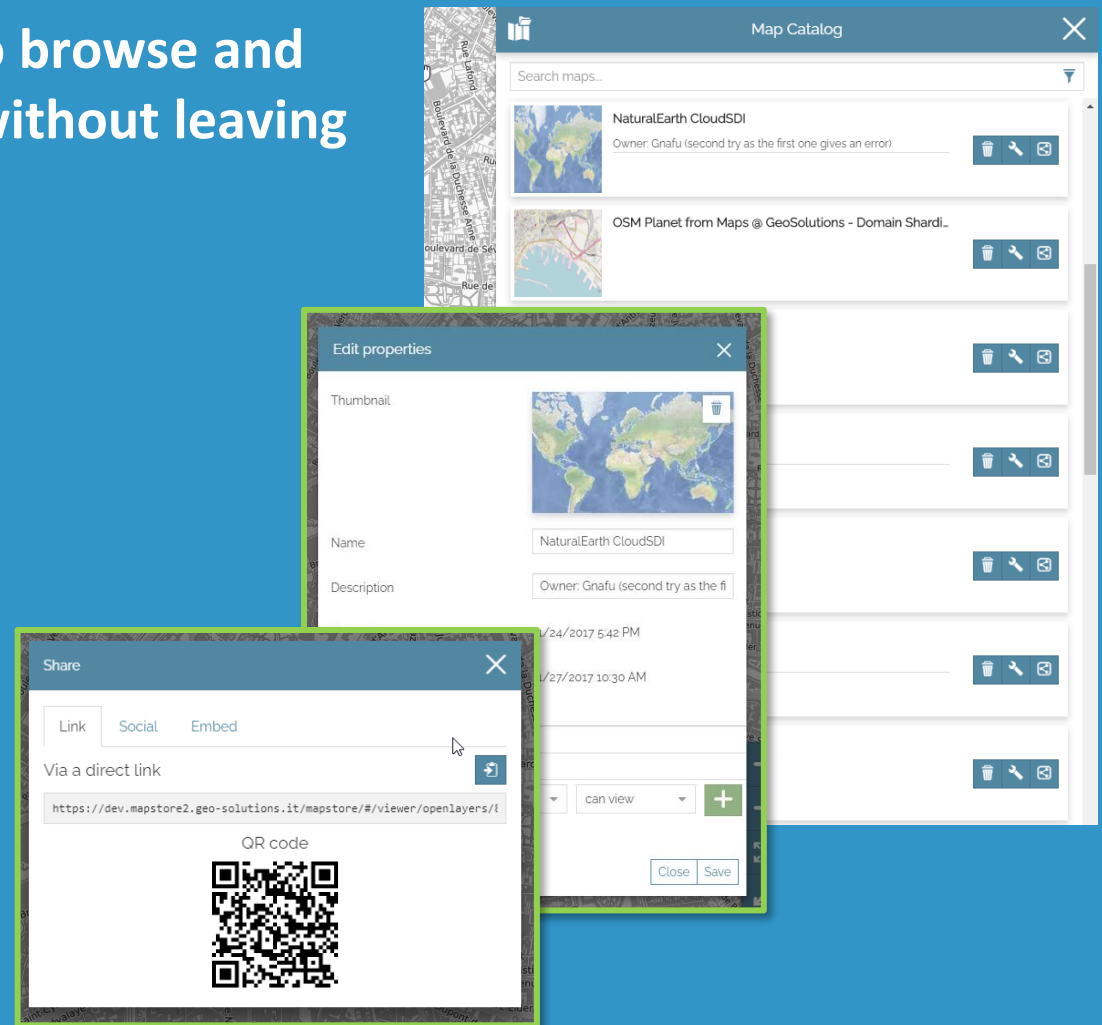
browse and
without leaving

Rue Lafond
Boulevard de la Duchesse Anne
Boulevard de Sév
Rue de

Map Catalog

Search maps...

NaturalEarth CloudSDI
Owner: Gnafu (second try as the first one gives an error)

OSM Planet from Maps @ GeoSolutions - Domain Shardi...

Edit properties

Thumbnail

Name
NaturalEarth CloudSDI

Description
Owner: Gnafu (second try as the fi

1/24/2017 5:42 PM

1/27/2017 10:30 AM

can view

Close
Save

Share

Link
Social
Embed

Via a direct link

https://dev.mapstore2.geo-solutions.it/mapstore/#/viewer/openlayers/8

QR code